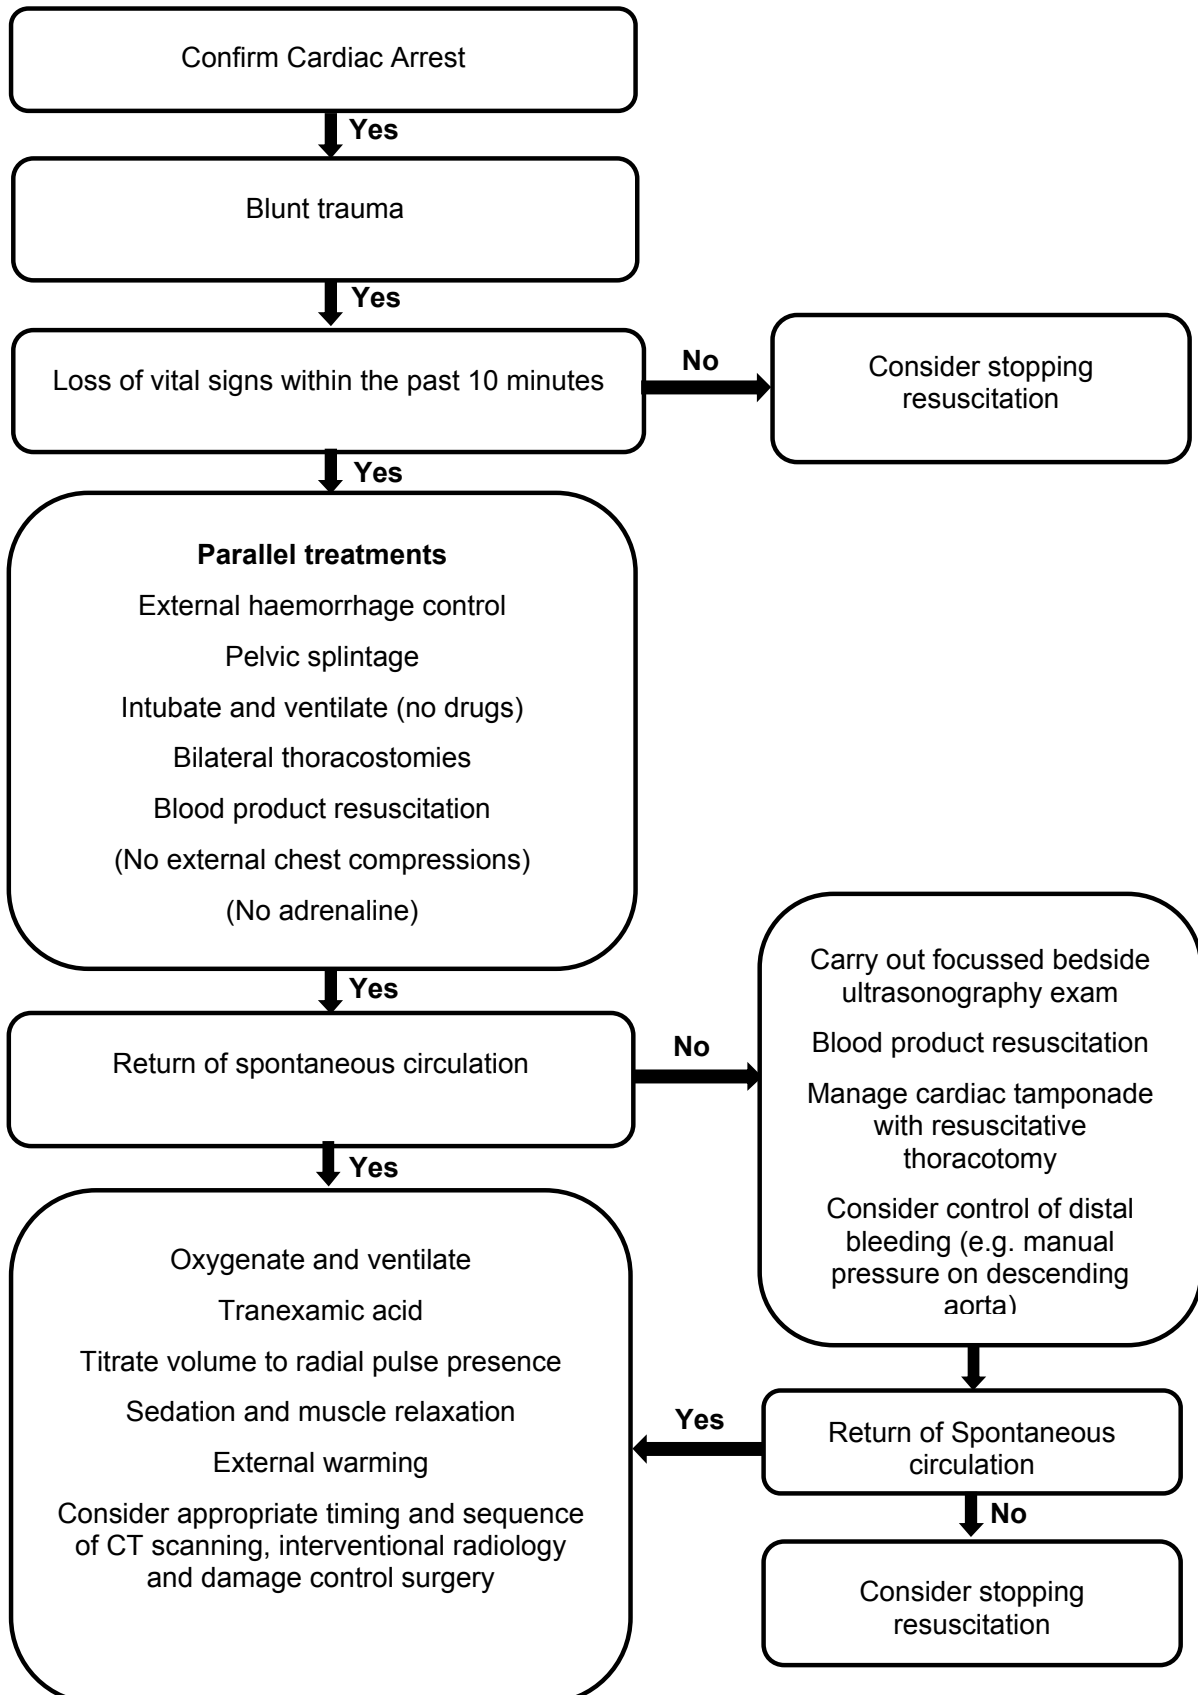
Confirm Cardiac Arrest

Yes

Blunt trauma

Yes

Loss of vital signs within the past 10 minutes

No

Consider stopping resuscitation

Yes

Parallel treatments

External haemorrhage control

Pelvic splintage

Intubate and ventilate (no drugs)

Bilateral thoracostomies

Blood product resuscitation

(No external chest compressions)

(No adrenaline)

Yes

Return of spontaneous circulation

No

Carry out focussed bedside ultrasonography exam

Blood product resuscitation

Manage cardiac tamponade with resuscitative thoracotomy

Consider control of distal bleeding (e.g. manual pressure on descending aorta)

Yes

Oxygenate and ventilate

Tranexamic acid

Titrate volume to radial pulse presence

Sedation and muscle relaxation

External warming

Consider appropriate timing and sequence of CT scanning, interventional radiology and damage control surgery

Yes

Return of Spontaneous circulation

No

Consider stopping resuscitation